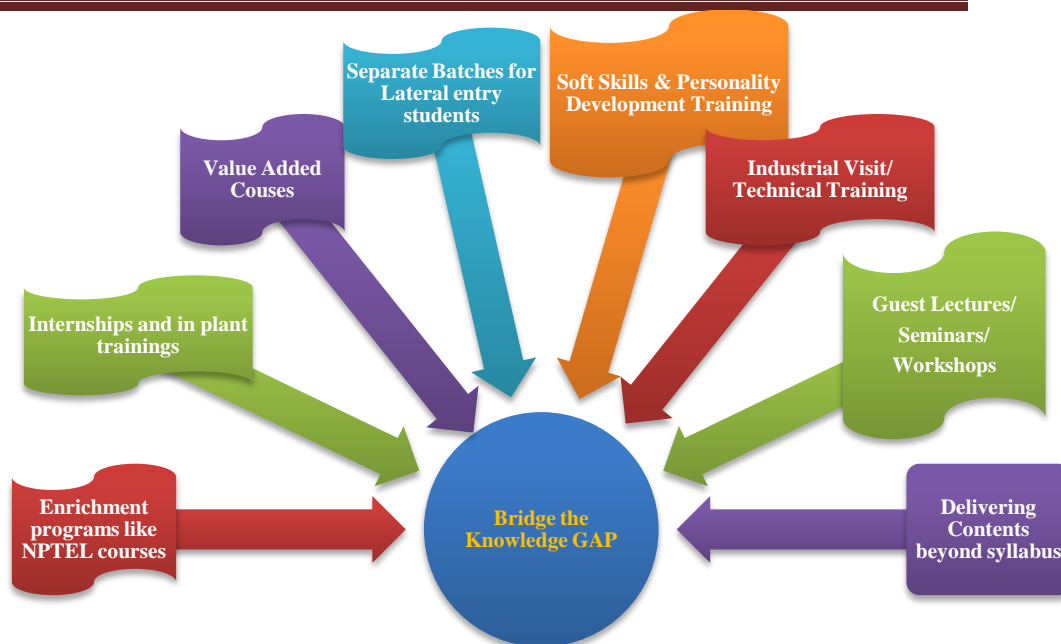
Separate Batches for Lateral entry students

Soft Skills & Personality Development Training

Value Added Couses

Industrial Visit/ Technical Training

Internships and in plant trainings

Guest Lectures/ Seminars/ Workshops

Enrichment programs like NPTEL courses

Bridge the Knowledge GAP

Delivering Contents beyond syllabus